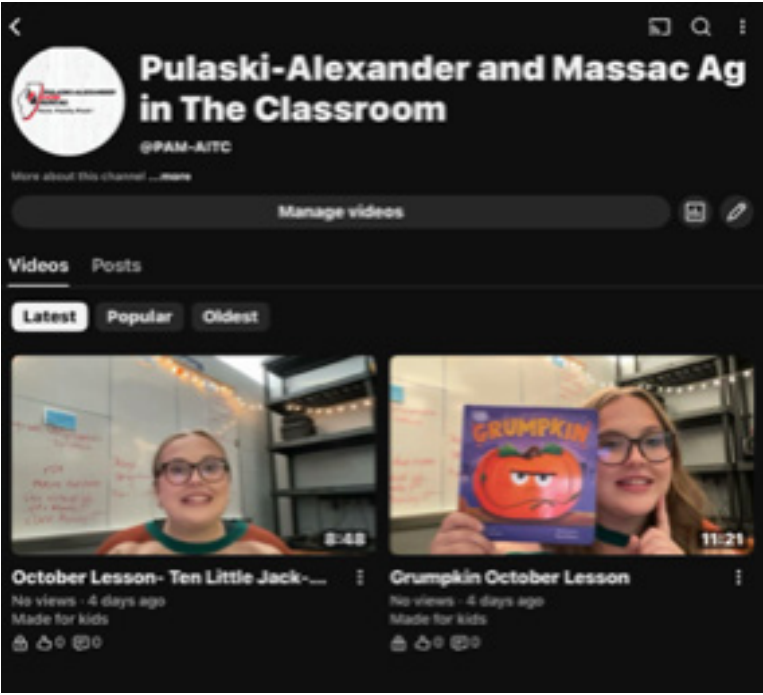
Pulaski-Alexander and Massac Ag in The Classroom

@PAM-AITC

More about this channel ...more

Manage videos

Videos Posts

Latest Popular Oldest

8:48

October Lesson- Ten Little Jack-...

No views · 4 days ago

Made for kids

0 0

GRUMPKIN

11:21

Grumpkin October Lesson

No views · 4 days ago

Made for kids

0 0